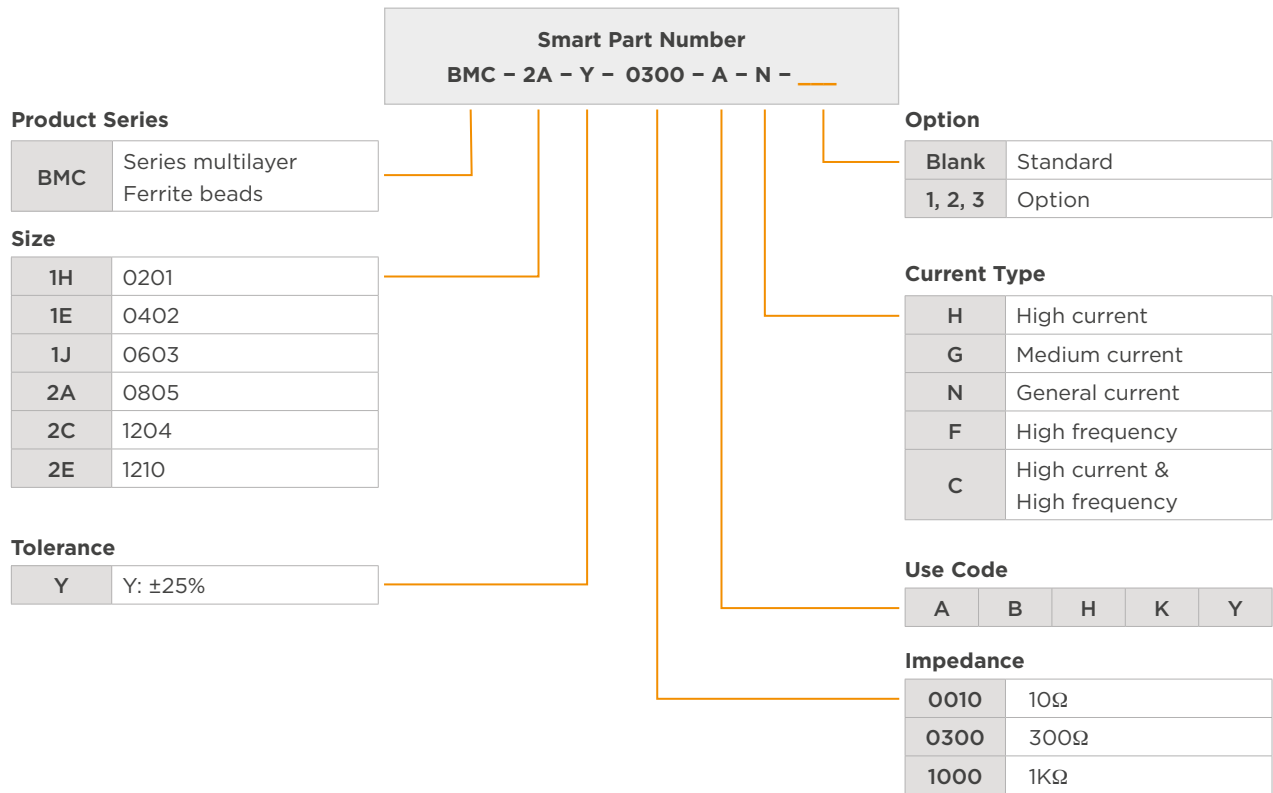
Smart Part Number
BMC – 2A – Y – 0300 – A – N – ___

Product Series

| BMC | Series multilayer Ferrite beads |
|---|---|

Size

| 1H | 0201 |
|---|---|
| 1E | 0402 |
| 1J | 0603 |
| 2A | 0805 |
| 2C | 1204 |
| 2E | 1210 |

Tolerance

| Y | Y: ±25% |
|---|---|

Option

| Blank | Standard |
|---|---|
| 1, 2, 3 | Option |

Current Type

| H | High current |
|---|---|
| G | Medium current |
| N | General current |
| F | High frequency |
| C | High current & High frequency |

Use Code

| A | B | H | K | Y |
|---|---|---|---|---|

Impedance

| 0010 | 10Ω |
|---|---|
| 0300 | 300Ω |
| 1000 | 1KΩ |